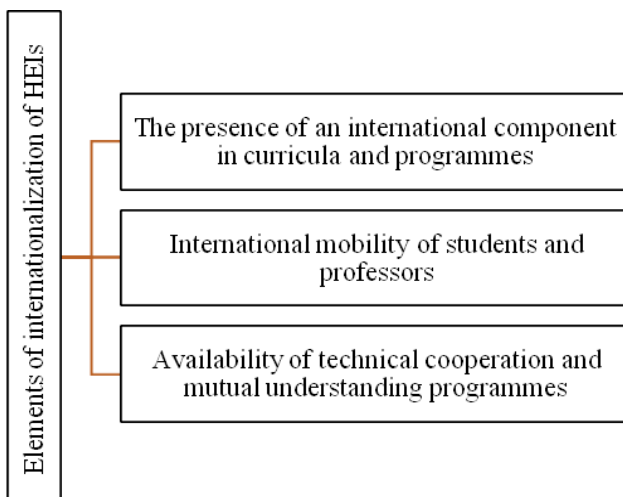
Elements of internationalization of HEIs

The presence of an international component in curricula and programmes

International mobility of students and professors

Availability of technical cooperation and mutual understanding programmes